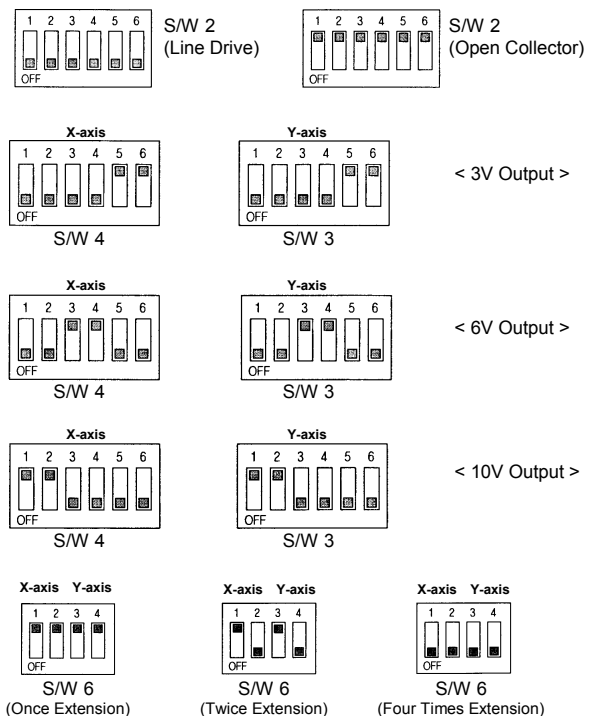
1 2 3 4 5 6
OFF
S/W 2
(Line Drive)

1 2 3 4 5 6
OFF
S/W 2
(Open Collector)

X-axis
1 2 3 4 5 6
OFF
S/W 4

Y-axis
1 2 3 4 5 6
OFF
S/W 3

< 3V Output >

X-axis
1 2 3 4 5 6
OFF
S/W 4

Y-axis
1 2 3 4 5 6
OFF
S/W 3

< 6V Output >

X-axis
1 2 3 4 5 6
OFF
S/W 4

Y-axis
1 2 3 4 5 6
OFF
S/W 3

< 10V Output >

X-axis Y-axis
1 2 3 4
OFF
S/W 6
(Once Extension)

X-axis Y-axis
1 2 3 4
OFF
S/W 6
(Twice Extension)

X-axis Y-axis
1 2 3 4
OFF
S/W 6
(Four Times Extension)